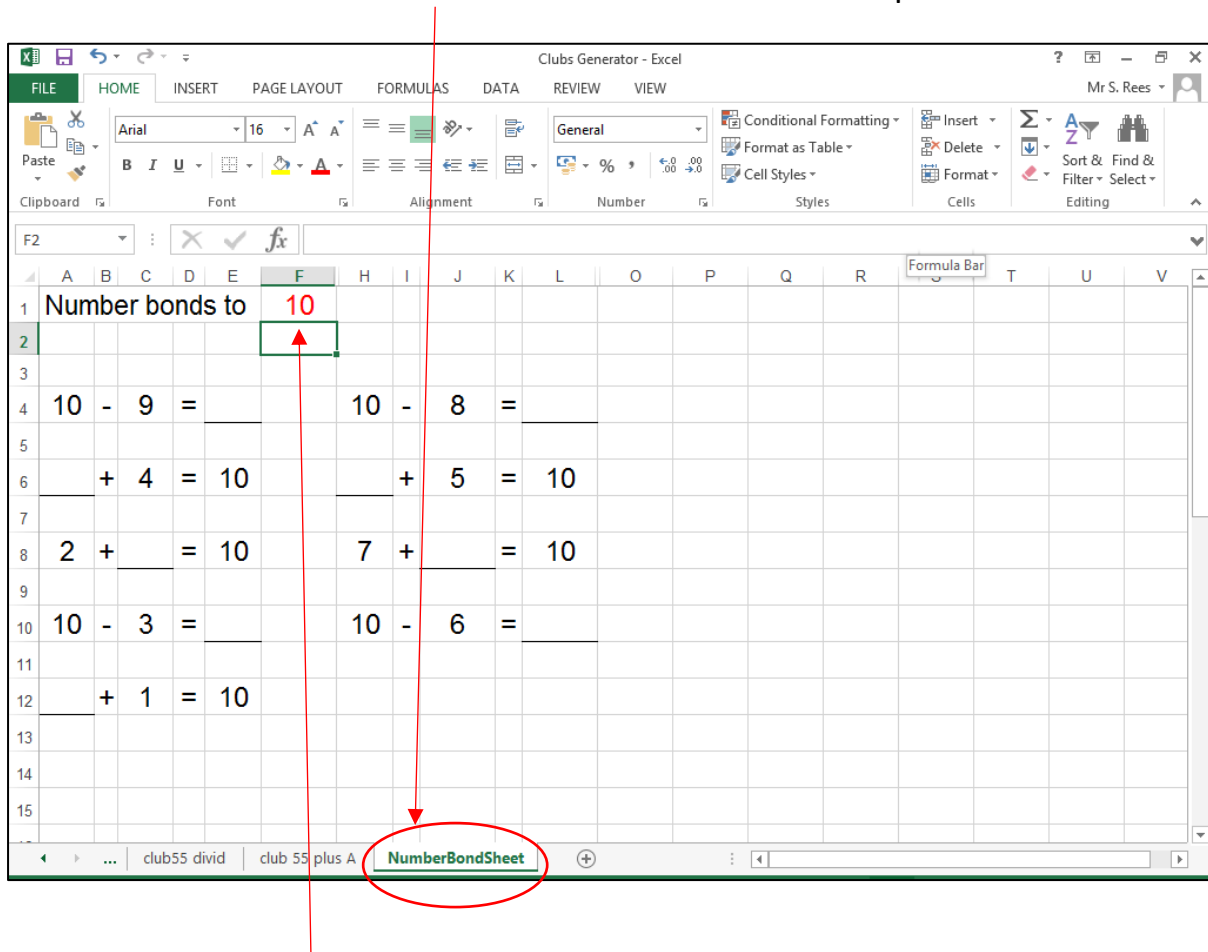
Clubs Generator - Excel

? – ×

FILE HOME INSERT PAGE LAYOUT FORMULAS DATA REVIEW VIEW

Mr S. Rees

Paste

Arial 16 $A^{\hat{}}$ $A^{\check{}}$

B I U

General

% ,

$\leftarrow.0$ $.00$ $.00$ $\rightarrow.0$

Conditional Formatting

Format as Table

Cell Styles

Insert

Delete

Format

Σ

Sort & Filter

Find & Select

Clipboard Font Alignment Number Styles Cells Editing

F2

fx

Formula Bar

| | A | B | C | D | E | F | H | I | J | K | L | O | P | Q | R | S | T | U | V |
|---|---|---|---|---|---|---|---|---|---|---|---|---|---|---|---|---|---|---|---|
| 1 | Number bonds to | | | | | 10 | | | | | | | | | | | | | |
| 2 | | | | | | | | | | | | | | | | | | | |
| 3 | | | | | | | | | | | | | | | | | | | |
| 4 | 10 | - | 9 | = | ____ | | 10 | - | 8 | = | ____ | | | | | | | | |
| 5 | | | | | | | | | | | | | | | | | | | |
| 6 | ____ | + | 4 | = | 10 | | ____ | + | 5 | = | 10 | | | | | | | | |
| 7 | | | | | | | | | | | | | | | | | | | |
| 8 | 2 | + | ____ | = | 10 | | 7 | + | ____ | = | 10 | | | | | | | | |
| 9 | | | | | | | | | | | | | | | | | | | |
| 10 | 10 | - | 3 | = | ____ | | 10 | - | 6 | = | ____ | | | | | | | | |
| 11 | | | | | | | | | | | | | | | | | | | |
| 12 | ____ | + | 1 | = | 10 | | | | | | | | | | | | | | |
| 13 | | | | | | | | | | | | | | | | | | | |
| 14 | | | | | | | | | | | | | | | | | | | |
| 15 | | | | | | | | | | | | | | | | | | | |

... club55 divid club 55 plus A NumberBondSheet